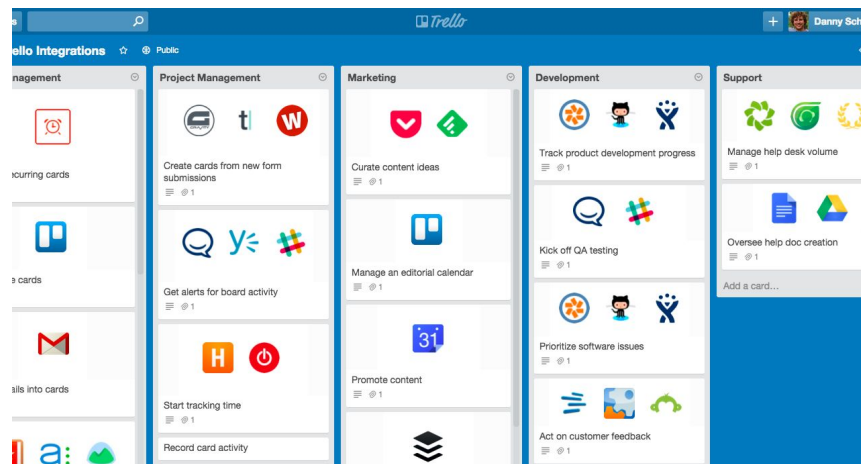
s

Trello

+ Danny Sch

rello Integrations ☆ Public

anagement

ecurring cards

e cards

ails into cards

a:

Project Management

t|

Create cards from new form submissions

1

Get alerts for board activity

1

Start tracking time

1

Record card activity

Marketing

Curate content ideas

1

Manage an editorial calendar

1

31

Promote content

1

Development

Track product development progress

1

Kick off QA testing

1

Prioritize software issues

1

Act on customer feedback

1

Support

Manage help desk volume

1

Oversee help doc creation

1

Add a card...